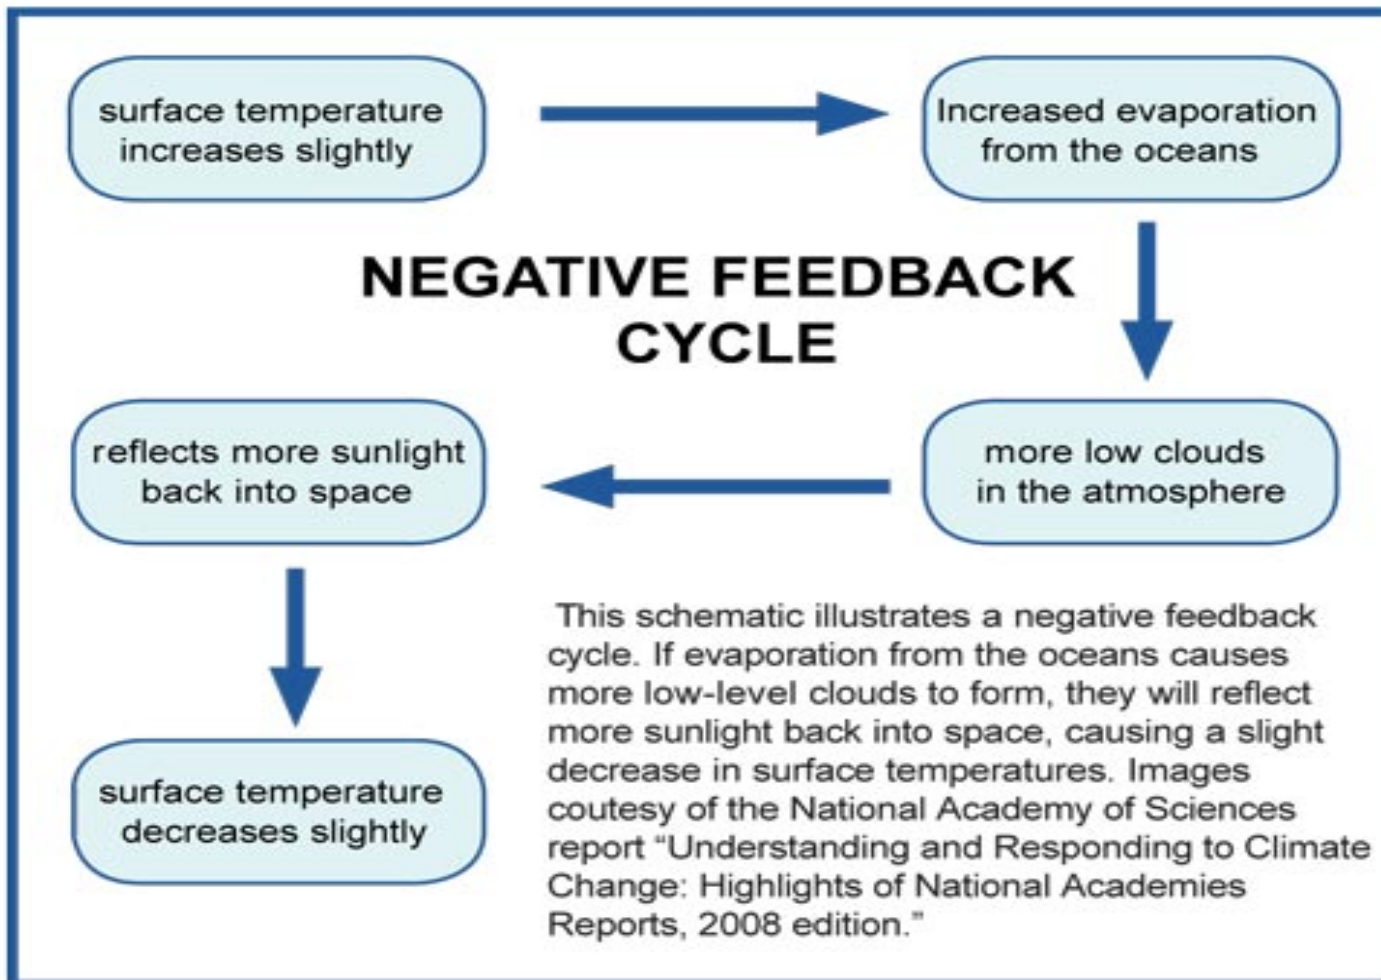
surface temperature increases slightly

Increased evaporation from the oceans

NEGATIVE FEEDBACK CYCLE

reflects more sunlight back into space

more low clouds in the atmosphere

surface temperature decreases slightly

This schematic illustrates a negative feedback cycle. If evaporation from the oceans causes more low-level clouds to form, they will reflect more sunlight back into space, causing a slight decrease in surface temperatures. Images coutesy of the National Academy of Sciences report "Understanding and Responding to Climate Change: Highlights of National Academies Reports, 2008 edition."